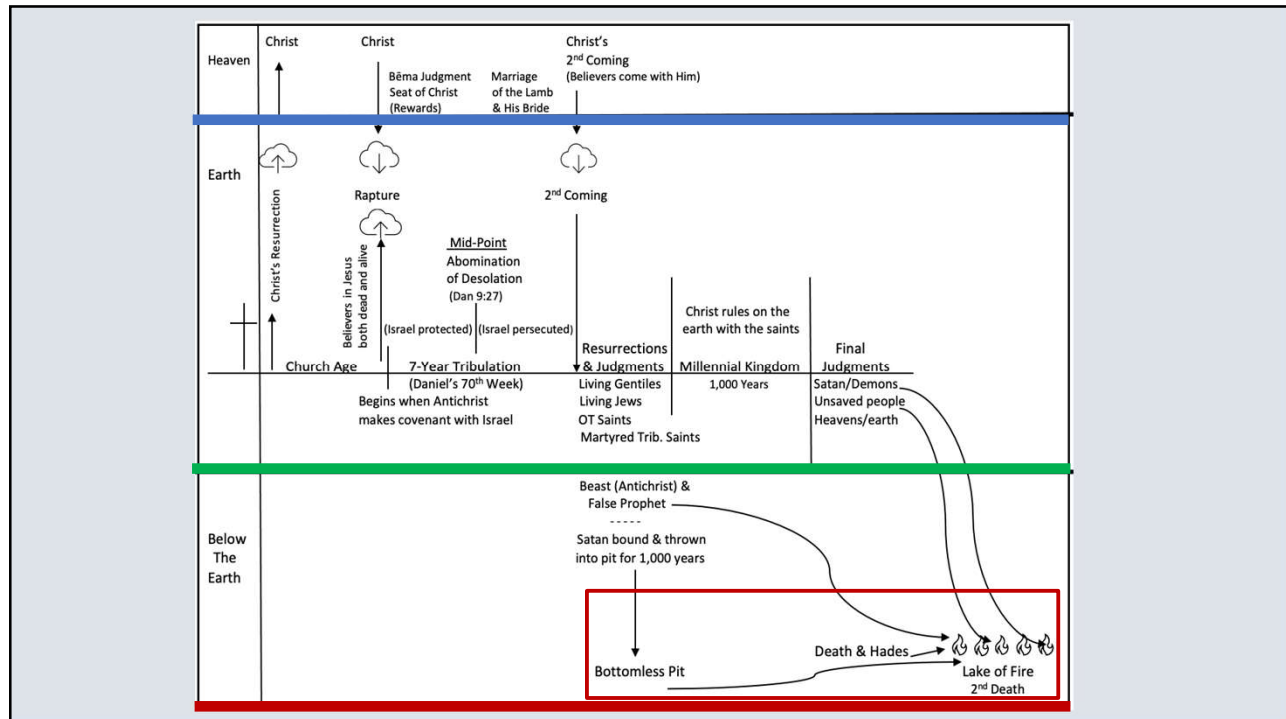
Heaven

Christ

Christ

Bēma Judgment Seat of Christ (Rewards)

Marriage of the Lamb & His Bride

Christ's 2$^{nd}$ Coming (Believers come with Him)

Earth

Christ's Resurrection

Rapture

Believers in Jesus both dead and alive

2$^{nd}$ Coming

Mid-Point Abomination of Desolation (Dan 9:27)

(Israel protected)

(Israel persecuted)

Christ rules on the earth with the saints

Church Age

7-Year Tribulation (Daniel's 70$^{th}$ Week)

Begins when Antichrist makes covenant with Israel

Resurrections & Judgments

Living Gentiles
Living Jews
OT Saints
Martyred Trib. Saints

Millennial Kingdom
1,000 Years

Final Judgments

Satan/Demons
Unsaved people
Heavens/earth

Below The Earth

Beast (Antichrist) & False Prophet
-----
Satan bound & thrown into pit for 1,000 years

Bottomless Pit

Death & Hades

Lake of Fire
2$^{nd}$ Death